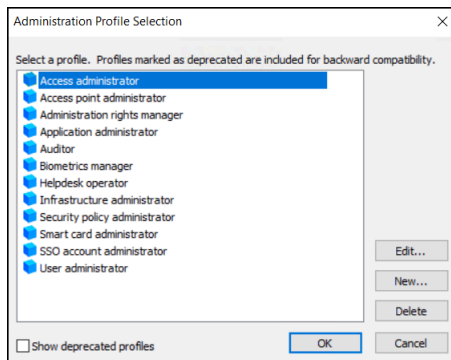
Administration Profile Selection

Select a profile. Profiles marked as deprecated are included for backward compatibility.

Access administrator
Access point administrator
Administration rights manager
Application administrator
Auditor
Biometrics manager
Helpdesk operator
Infrastructure administrator
Security policy administrator
Smart card administrator
SSO account administrator
User administrator

Edit...
New...
Delete

Show deprecated profiles
OK
Cancel